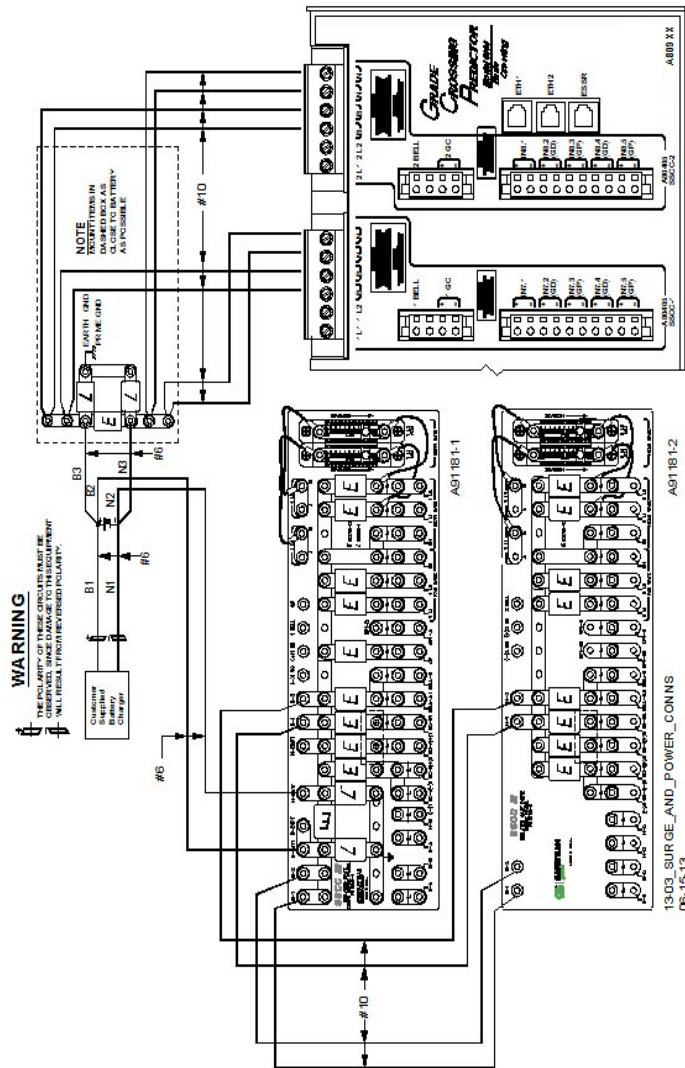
WARNING
THE POLARITY OF THESE CIRCUITS MUST BE OBSERVED, SINCE DAMAGE TO THE EQUIPMENT WILL RESULT FROM REVERSED POLARITY.

Customer Supplied Battery Charger

B1
N1
#6
B2
N2
B3
N3
#6

EARTH GND
PRIME GND

NOTE
MOUNT ITEMS IN DASHED BOX AS CLOSE TO BATTERY AS POSSIBLE

#10

#6

#10

A91181-1

A91181-2

GRADE CROSSING PREDICTOR

ETH1
ETH2
ESSR

BELL
GC

A80403 SSCC-2

A80403 SSCC-1

A80 XX

13-03_SURGE_AND_POWER_CONNS
06-15-13